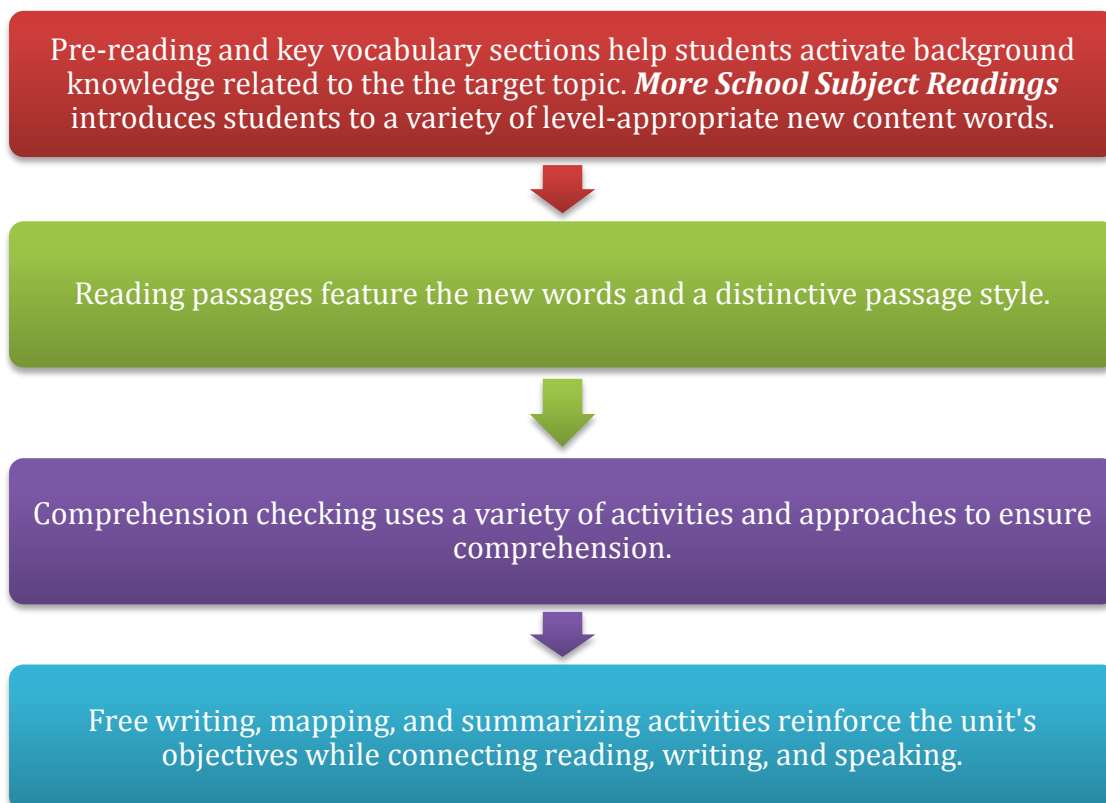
Pre-reading and key vocabulary sections help students activate background knowledge related to the the target topic. ***More School Subject Readings*** introduces students to a variety of level-appropriate new content words.

Reading passages feature the new words and a distinctive passage style.

Comprehension checking uses a variety of activities and approaches to ensure comprehension.

Free writing, mapping, and summarizing activities reinforce the unit's objectives while connecting reading, writing, and speaking.